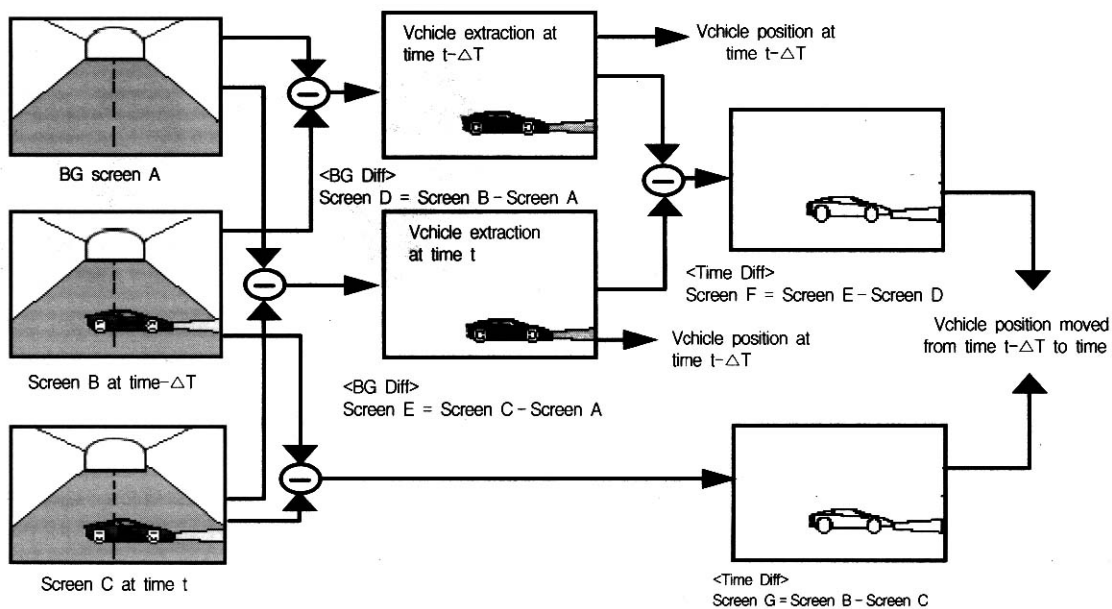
Vchicle extraction at time t-△T

Vchicle position at time t-△T

BG screen A

<BG Diff>
Screen D = Screen B - Screen A

Vchicle extraction at time t

<Time Diff>
Screen F = Screen E - Screen D

Vchicle position moved from time t-△T to time

Vchicle position at time t-△T

Screen B at time-△T

<BG Diff>
Screen E = Screen C - Screen A

Screen C at time t

<Time Diff>
Screen G = Screen B - Screen C